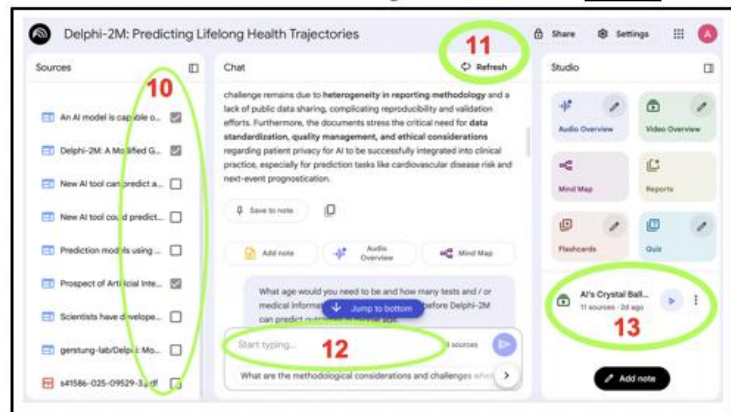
Delphi-2M: Predicting Lifelong Health Trajectories

Share Settings A

Sources

10

An AI model is capable o...

Delphi-2M: A Modified G...

New AI tool can predict a...

New AI tool could predict...

Prediction models using ...

Prospect of Artificial Inte...

Scientists have develope...

gerstung-lab/Delphi: Mo...

s41586-025-09529-3.pdf

Chat

11

Refresh

challenge remains due to **heterogeneity in reporting methodology** and a lack of public data sharing, complicating reproducibility and validation efforts. Furthermore, the documents stress the critical need for **data standardization, quality management, and ethical considerations** regarding patient privacy for AI to be successfully integrated into clinical practice, especially for prediction tasks like cardiovascular disease risk and next-event prognostication.

Save to note

Add note

Audio Overview

Mind Map

What age would you need to be and how many tests and / or medical informa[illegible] before Delphi-2M can predict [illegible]

Jump to bottom

Start typing...

12

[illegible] sources

What are the methodological considerations and challenges wh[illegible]

Studio

Audio Overview

Video Overview

Mind Map

Reports

Flashcards

Quiz

AI's Crystal Ball...

11 sources · 2d ago

13

Add note